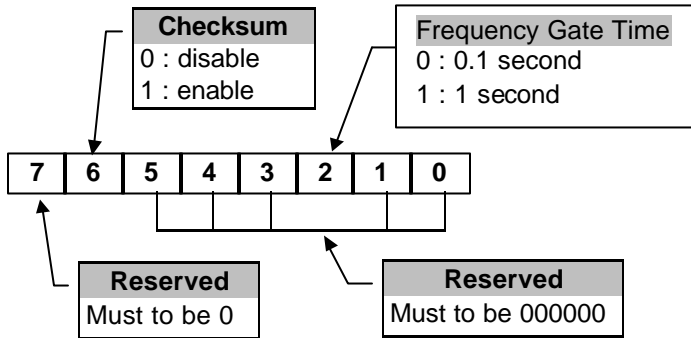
Checksum
0 : disable
1 : enable

Frequency Gate Time
0 : 0.1 second
1 : 1 second

| 7 | 6 | 5 | 4 | 3 | 2 | 1 | 0 |
|---|---|---|---|---|---|---|---|

Reserved
Must to be 0

Reserved
Must to be 000000